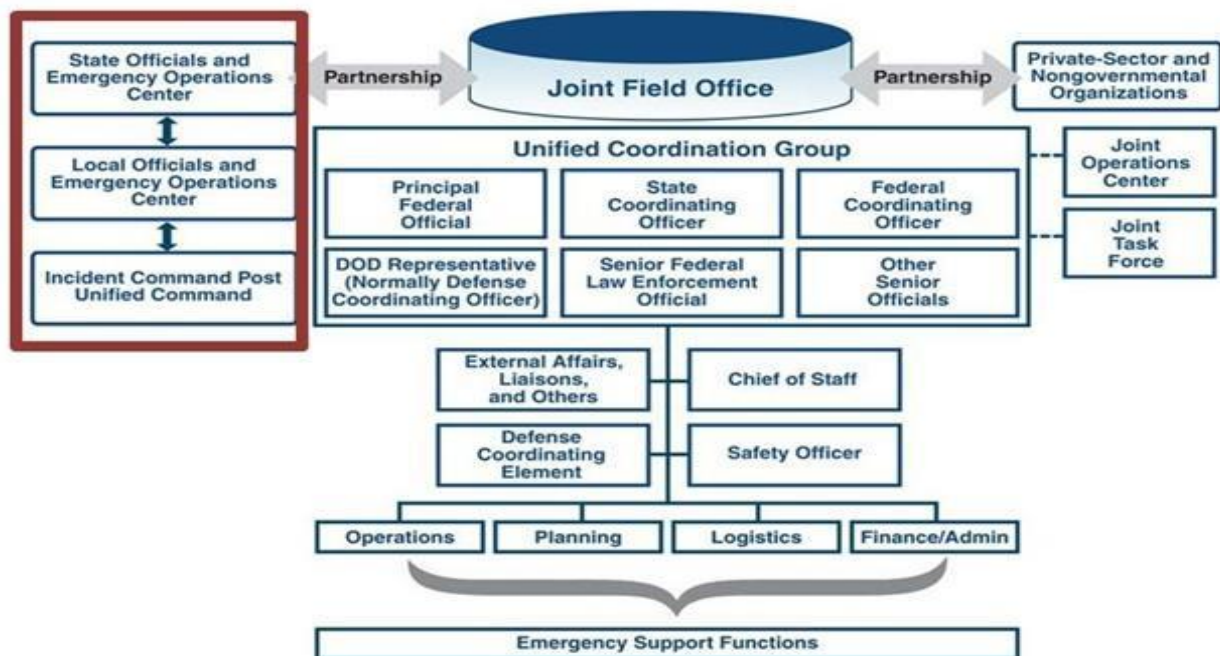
State Officials and Emergency Operations Center

Local Officials and Emergency Operations Center

Incident Command Post Unified Command

Partnership

Joint Field Office

Partnership

Private-Sector and Nongovernmental Organizations

Unified Coordination Group

Principal Federal Official

State Coordinating Officer

Federal Coordinating Officer

DOD Representative (Normally Defense Coordinating Officer)

Senior Federal Law Enforcement Official

Other Senior Officials

Joint Operations Center

Joint Task Force

External Affairs, Liaisons, and Others

Chief of Staff

Defense Coordinating Element

Safety Officer

Operations

Planning

Logistics

Finance/Admin

Emergency Support Functions